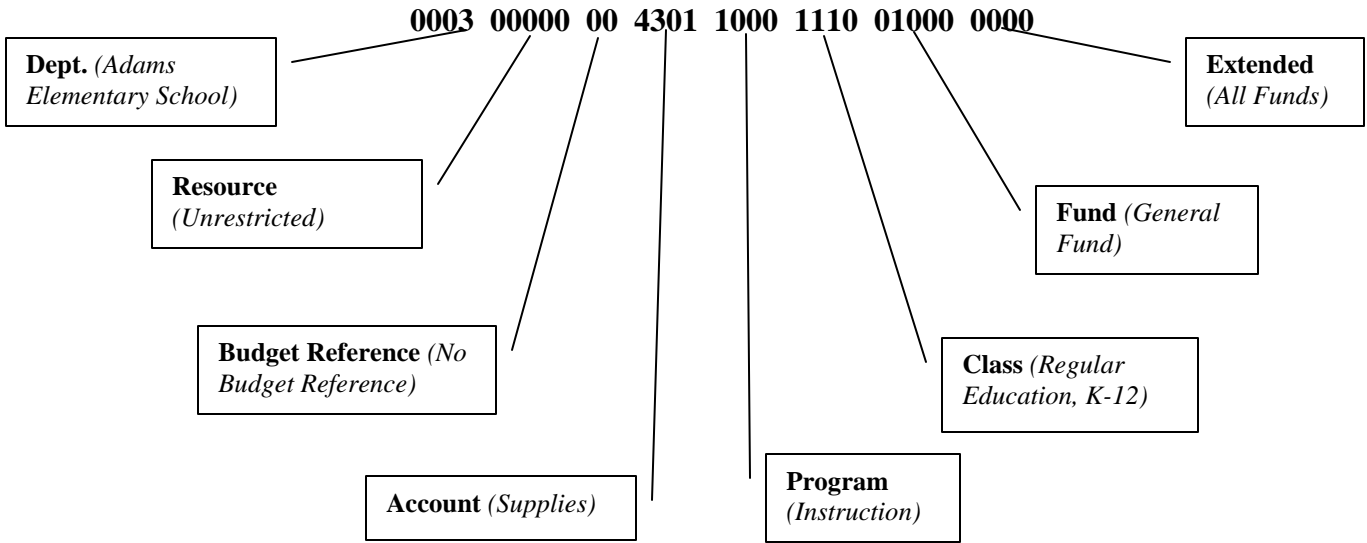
0003 00000 00 4301 1000 1110 01000 0000

Dept. (Adams Elementary School)

Extended (All Funds)

Resource (Unrestricted)

Fund (General Fund)

Budget Reference (No Budget Reference)

Class (Regular Education, K-12)

Account (Supplies)

Program (Instruction)